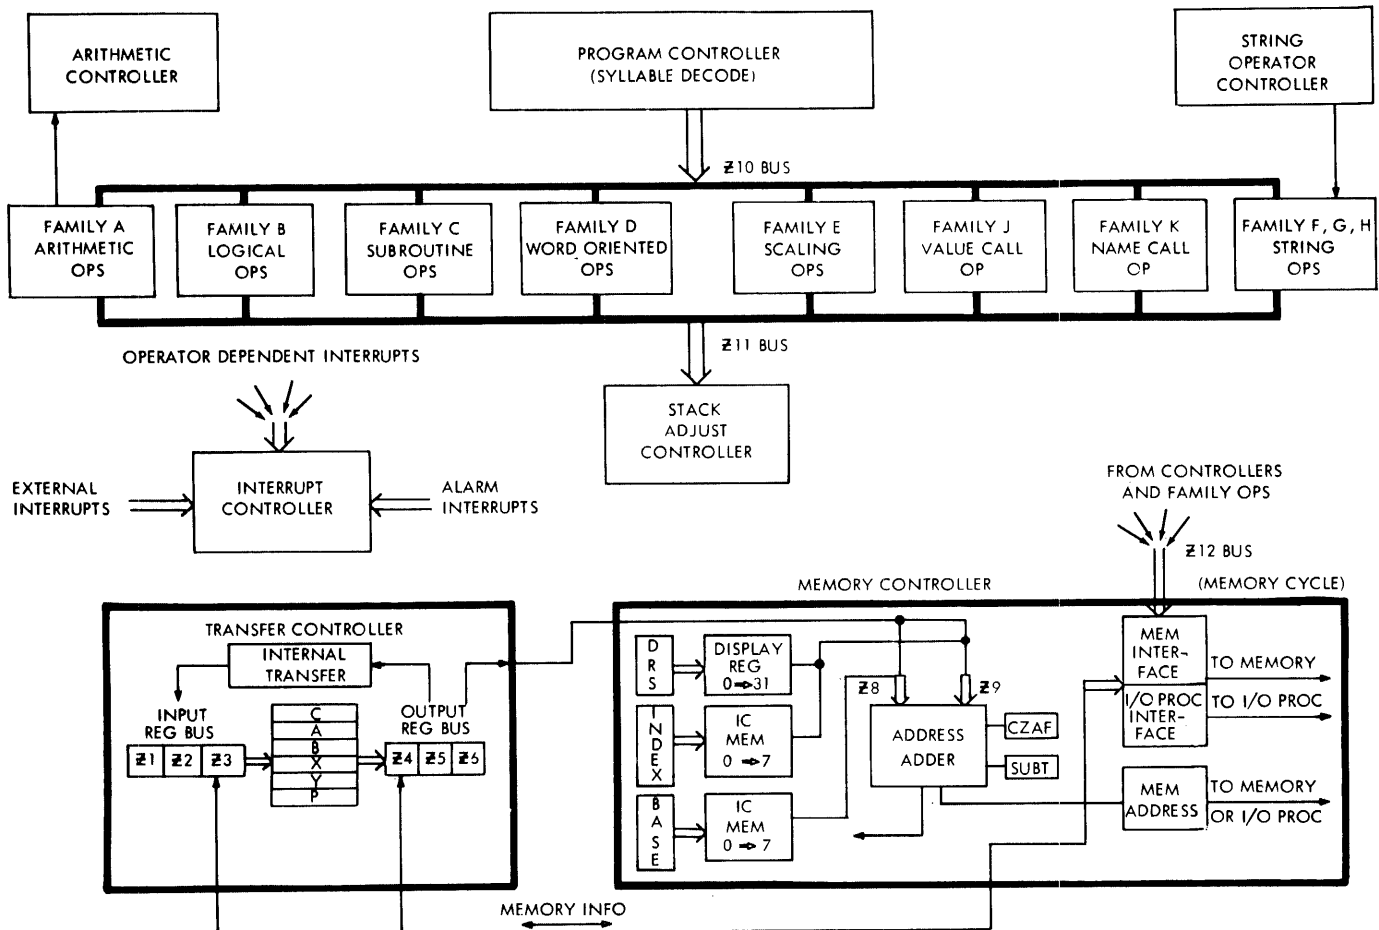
ARITHMETIC CONTROLLER

PROGRAM CONTROLLER (SYLLABLE DECODE)

STRING OPERATOR CONTROLLER

Ƶ10 BUS

FAMILY A ARITHMETIC OPS

FAMILY B LOGICAL OPS

FAMILY C SUBROUTINE OPS

FAMILY D WORD ORIENTED OPS

FAMILY E SCALING OPS

FAMILY J VALUE CALL OP

FAMILY K NAME CALL OP

FAMILY F, G, H STRING OPS

Ƶ11 BUS

OPERATOR DEPENDENT INTERRUPTS

STACK ADJUST CONTROLLER

EXTERNAL INTERRUPTS

INTERRUPT CONTROLLER

ALARM INTERRUPTS

FROM CONTROLLERS AND FAMILY OPS

Ƶ12 BUS

MEMORY CONTROLLER

(MEMORY CYCLE)

TRANSFER CONTROLLER

INTERNAL TRANSFER

INPUT REG BUS

OUTPUT REG BUS

Ƶ1 Ƶ2 Ƶ3

C A B X Y P

Ƶ4 Ƶ5 Ƶ6

D R S

DISPLAY REG 0→31

I N D E X

IC MEM 0 →7

B A S E

IC MEM 0 →7

Ƶ8

Ƶ9

ADDRESS ADDER

CZAF

SUBT

MEM INTER-FACE

TO MEMORY

I/O PROC INTER-FACE

TO I/O PROC

MEM ADDRESS

TO MEMORY OR I/O PROC

MEMORY INFO